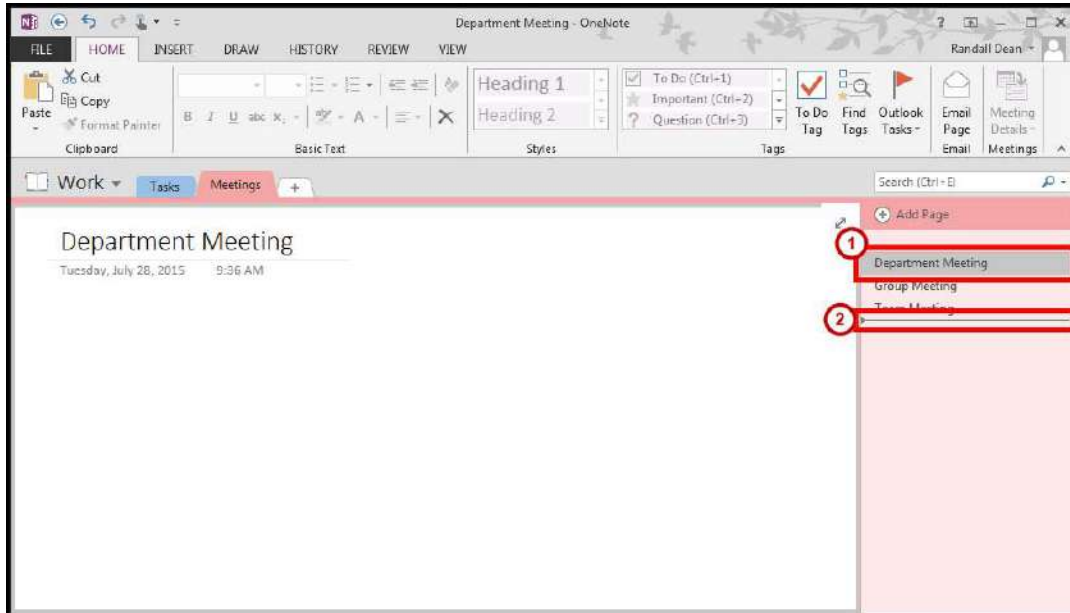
Department Meeting - OneNote

? — □ ×

FILE HOME INSERT DRAW HISTORY REVIEW VIEW

Randall Dean

Cut
Copy
Paste
Format Painter
Clipboard

B I U abc x₂ A
Basic Text

Heading 1
Heading 2
Styles

To Do (Ctrl+1)
Important (Ctrl+2)
Question (Ctrl+3)
To Do Tag
Find Tags
Outlook Tasks
Tags

Email Page
Email

Meeting Details
Meetings

Work

Tasks

Meetings

+

Search (Ctrl+E)

Add Page

1

Department Meeting

Group Meeting

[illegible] Meeting

2

Department Meeting

Tuesday, July 28, 2015 9:36 AM